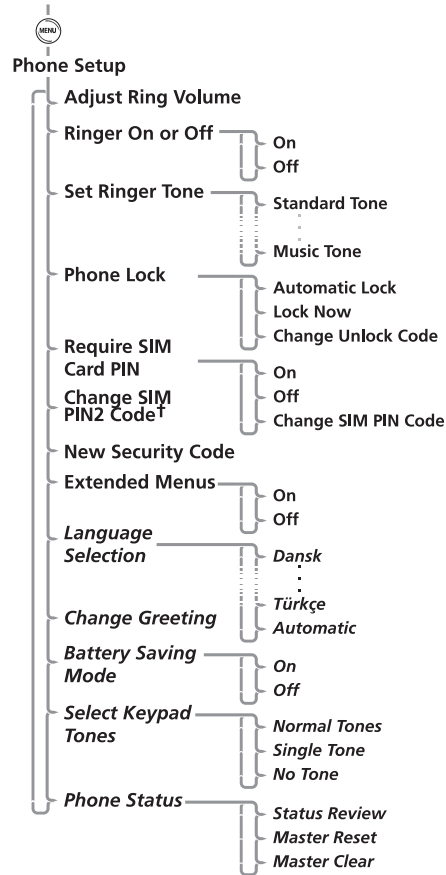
MENU

Phone Setup

Adjust Ring Volume

Ringer On or Off

On

Off

Set Ringer Tone

Standard Tone

Music Tone

Phone Lock

Automatic Lock

Lock Now

Change Unlock Code

Require SIM Card PIN

Change SIM PIN2 Code†

On

Off

Change SIM PIN Code

New Security Code

Extended Menus

On

Off

*Language Selection*

*Dansk*

*Türkçe*

*Change Greeting*

*Automatic*

*Battery Saving Mode*

*On*

*Off*

*Select Keypad Tones*

*Normal Tones*

*Single Tone*

*No Tone*

*Phone Status*

*Status Review*

*Master Reset*

*Master Clear*